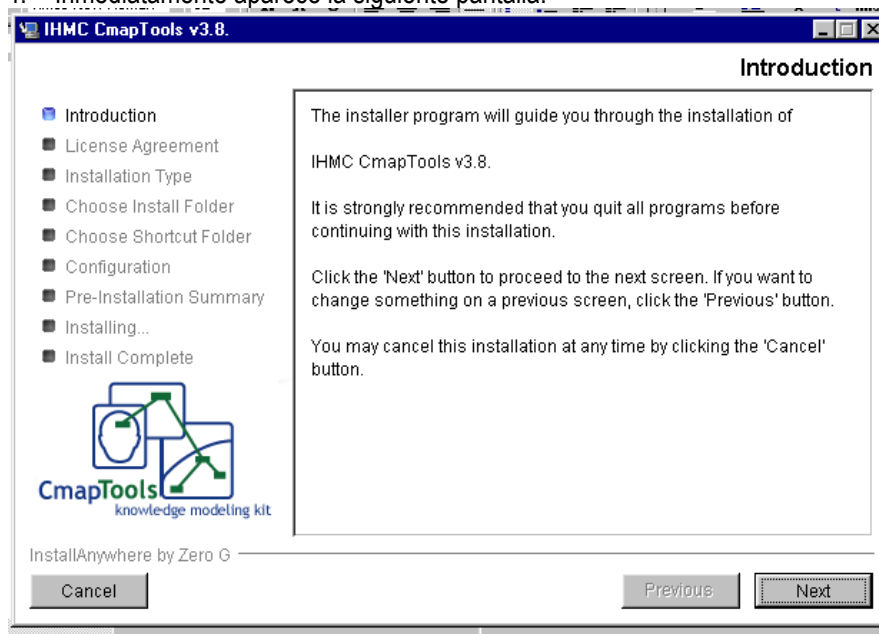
Inmediatamente aparece la siguiente pantalla:

IHMC CmapTools v3.8.

Introduction

Introduction
License Agreement
Installation Type
Choose Install Folder
Choose Shortcut Folder
Configuration
Pre-Installation Summary
Installing...
Install Complete

CmapTools
knowledge modeling kit

The installer program will guide you through the installation of

IHMC CmapTools v3.8.

It is strongly recommended that you quit all programs before continuing with this installation.

Click the 'Next' button to proceed to the next screen. If you want to change something on a previous screen, click the 'Previous' button.

You may cancel this installation at any time by clicking the 'Cancel' button.

InstallAnywhere by Zero G

Cancel

Previous

Next